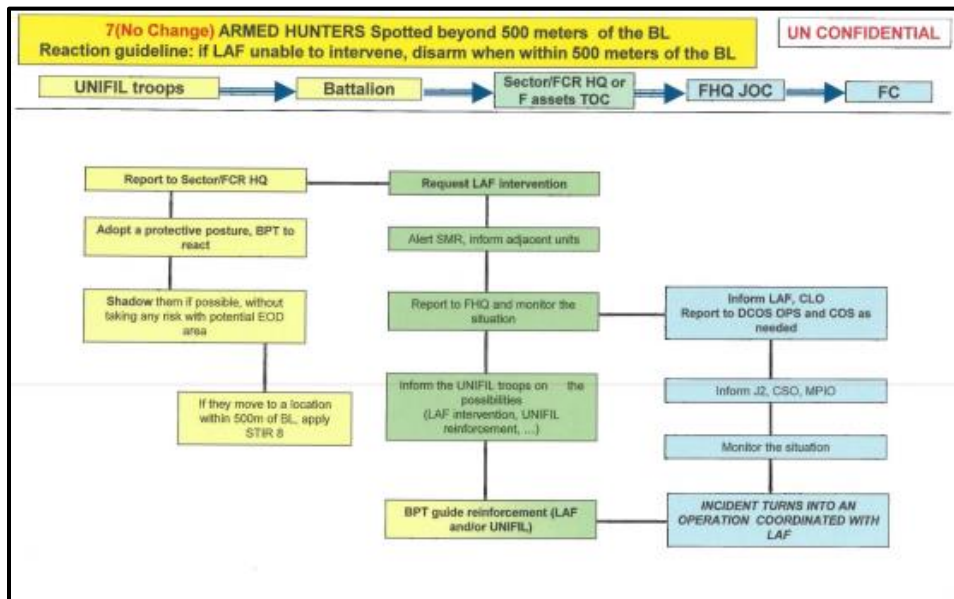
7(No Change) ARMED HUNTERS Spotted beyond 500 meters of the BL
Reaction guideline: if LAF unable to intervene, disarm when within 500 meters of the BL

UN CONFIDENTIAL

UNIFIL troops

Battalion

Sector/FCR HQ or F assets TOC

FHQ JOC

FC

Report to Sector/FCR HQ

Adopt a protective posture, BPT to react

Shadow them if possible, without taking any risk with potential EOD area

If they move to a location within 500m of BL, apply STIR 8

Request LAF intervention

Alert SMR, inform adjacent units

Report to FHQ and monitor the situation

Inform the UNIFIL troops on the possibilities (LAF intervention, UNIFIL reinforcement, ...)

BPT guide reinforcement (LAF and/or UNIFIL)

Inform LAF, CLO
Report to DCOS OPS and COS as needed

Inform J2, CSO, MPIO

Monitor the situation

INCIDENT TURNS INTO AN OPERATION COORDINATED WITH LAF